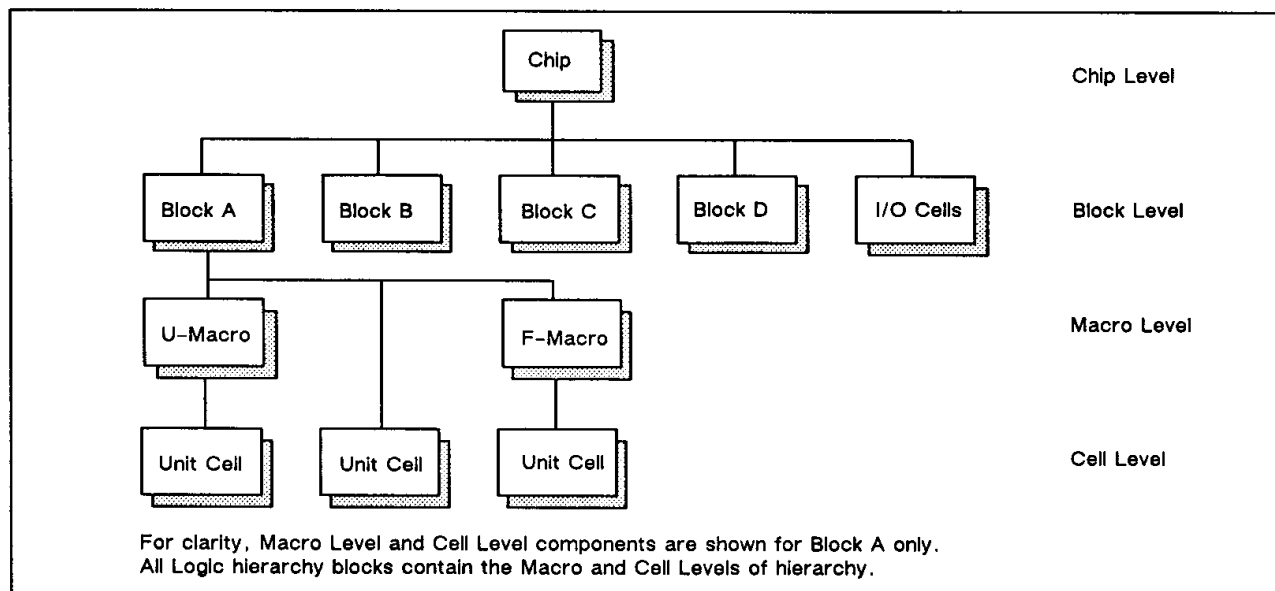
Chip

Chip Level

Block A

Block B

Block C

Block D

I/O Cells

Block Level

U-Macro

F-Macro

Macro Level

Unit Cell

Unit Cell

Unit Cell

Cell Level

For clarity, Macro Level and Cell Level components are shown for Block A only.
All Logic hierarchy blocks contain the Macro and Cell Levels of hierarchy.